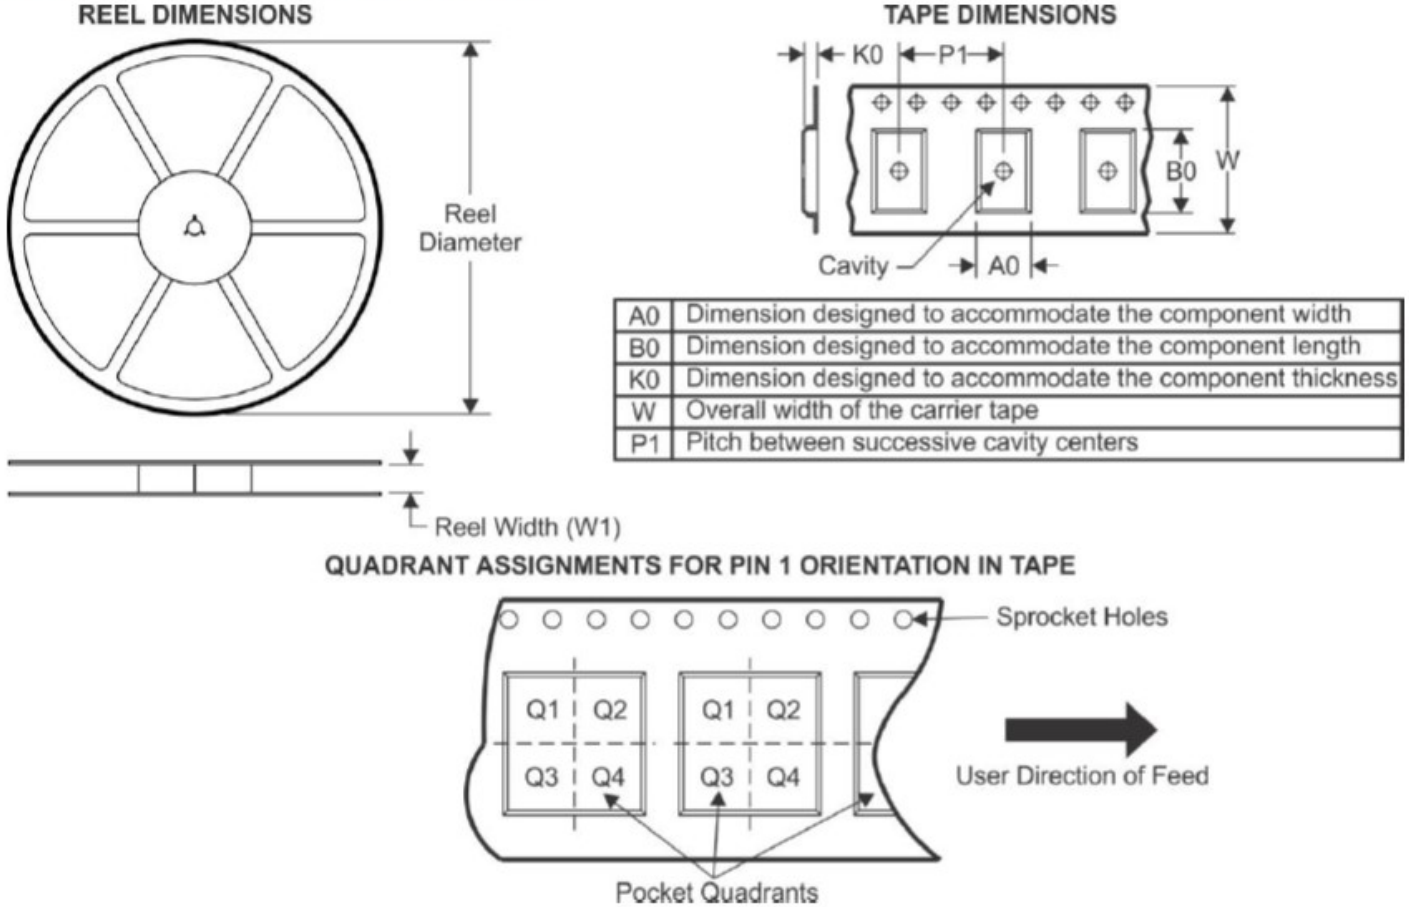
REEL DIMENSIONS

Reel Diameter

Reel Width (W1)

TAPE DIMENSIONS

K0

P1

B0

W

Cavity

A0

| A0 | Dimension designed to accommodate the component width |
|---|---|
| B0 | Dimension designed to accommodate the component length |
| K0 | Dimension designed to accommodate the component thickness |
| W | Overall width of the carrier tape |
| P1 | Pitch between successive cavity centers |

QUADRANT ASSIGNMENTS FOR PIN 1 ORIENTATION IN TAPE

Sprocket Holes

Q1 Q2
Q3 Q4

Q1 Q2
Q3 Q4

User Direction of Feed

Pocket Quadrants